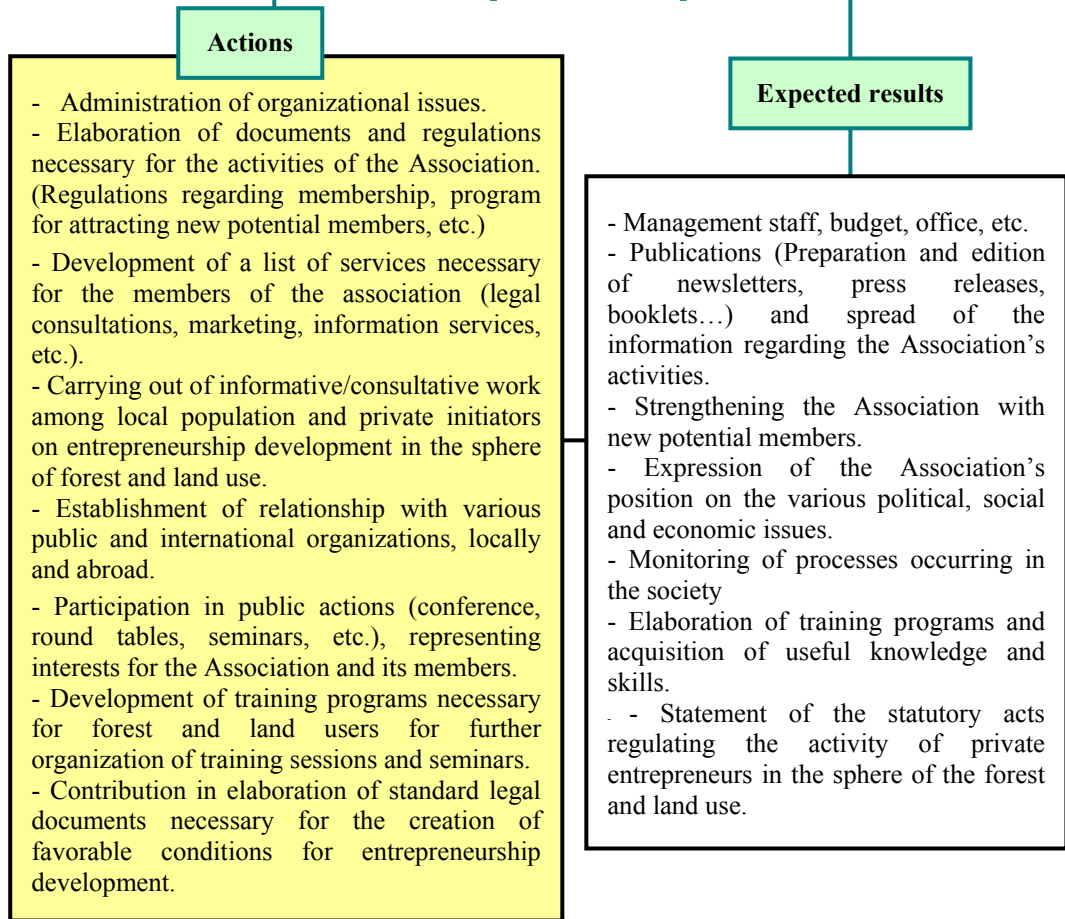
Actions

- Administration of organizational issues.
- Elaboration of documents and regulations necessary for the activities of the Association. (Regulations regarding membership, program for attracting new potential members, etc.)
- Development of a list of services necessary for the members of the association (legal consultations, marketing, information services, etc.).
- Carrying out of informative/consultative work among local population and private initiators on entrepreneurship development in the sphere of forest and land use.
- Establishment of relationship with various public and international organizations, locally and abroad.
- Participation in public actions (conference, round tables, seminars, etc.), representing interests for the Association and its members.
- Development of training programs necessary for forest and land users for further organization of training sessions and seminars.
- Contribution in elaboration of standard legal documents necessary for the creation of favorable conditions for entrepreneurship development.

Expected results

- Management staff, budget, office, etc.
- Publications (Preparation and edition of newsletters, press releases, booklets…) and spread of the information regarding the Association's activities.
- Strengthening the Association with new potential members.
- Expression of the Association's position on the various political, social and economic issues.
- Monitoring of processes occurring in the society
- Elaboration of training programs and acquisition of useful knowledge and skills.
- - Statement of the statutory acts regulating the activity of private entrepreneurs in the sphere of the forest and land use.